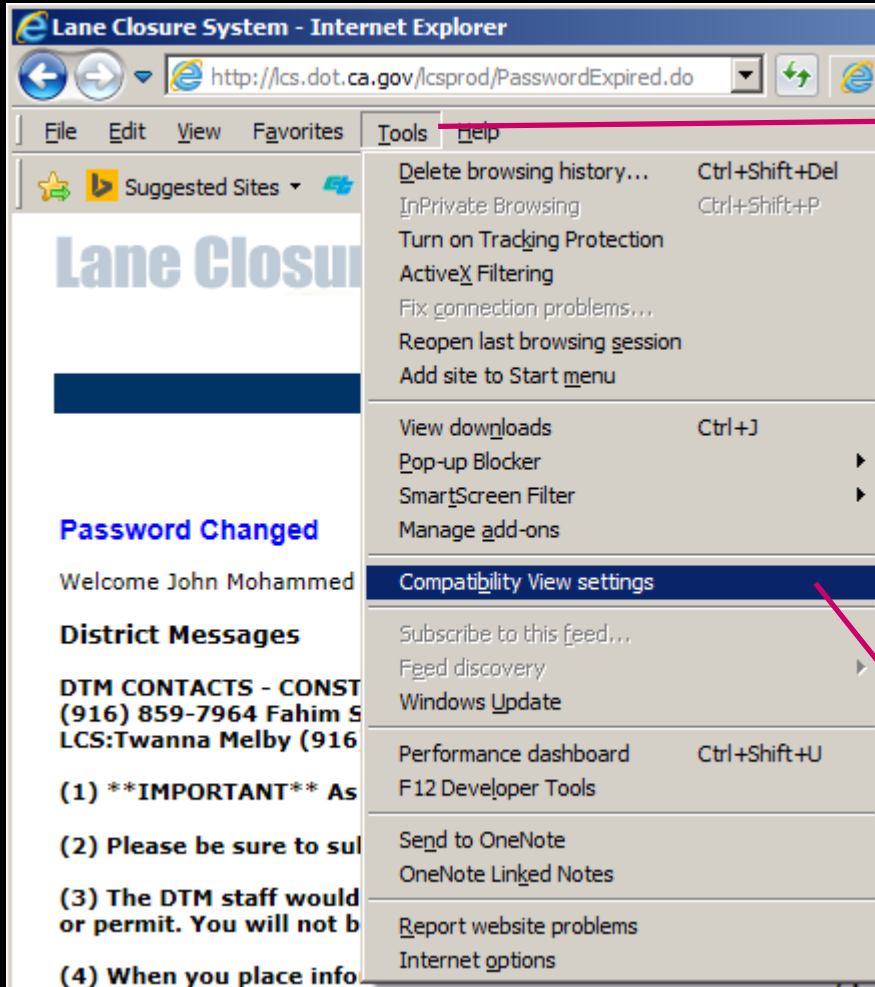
Lane Closure System - Internet Explorer

http://lcs.dot.ca.gov/lcsprod/PasswordExpired.do

File Edit View Favorites Tools Help

Suggested Sites

Lane Closu

Password Changed

Welcome John Mohammed

District Messages

DTM CONTACTS - CONST
(916) 859-7964 Fahim S
LCS:Twanna Melby (916

(1) **IMPORTANT** As

(2) Please be sure to su

(3) The DTM staff would
or permit. You will not b

(4) When you place info

Delete browsing history... Ctrl+Shift+Del
InPrivate Browsing Ctrl+Shift+P
Turn on Tracking Protection
ActiveX Filtering
Fix connection problems...
Reopen last browsing session
Add site to Start menu

View downloads Ctrl+J
Pop-up Blocker
SmartScreen Filter
Manage add-ons

Compatibility View settings

Subscribe to this feed...
Feed discovery
Windows Update

Performance dashboard Ctrl+Shift+U
F12 Developer Tools

Send to OneNote
OneNote Linked Notes

Report website problems
Internet options